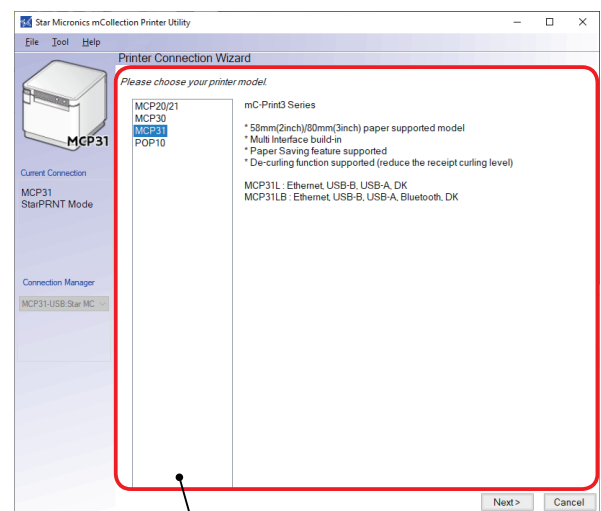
Star Micronics mCollection Printer Utility

File Tool Help

Printer Connection Wizard

MCP31

Current Connection

MCP31
StarPRNT Mode

Connection Manager

MCP31-USB:Star MC

Please choose your printer model.

MCP20/21
MCP30
MCP31
POP10

mC-Print3 Series

* 58mm(2inch)/80mm(3inch) paper supported model
* Multi Interface build-in
* Paper Saving feature supported
* De-curling function supported (reduce the receipt curling level)

MCP31L : Ethernet, USB-B, USB-A, DK
MCP31LB : Ethernet, USB-B, USB-A, Bluetooth, DK

Next >
Cancel